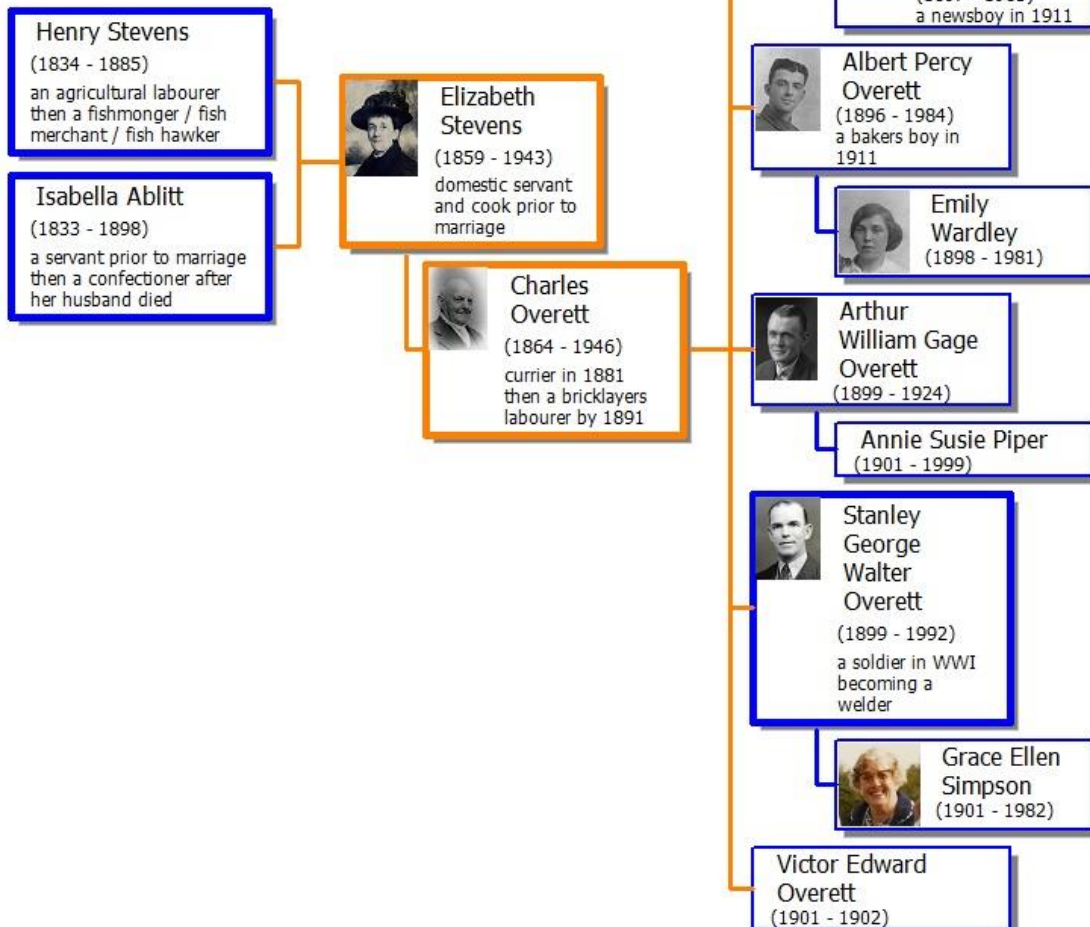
Henry Stevens
(1834 - 1885)
an agricultural labourer then a fishmonger / fish merchant / fish hawker

Isabella Ablitt
(1833 - 1898)
a servant prior to marriage then a confectioner after her husband died

Elizabeth Stevens
(1859 - 1943)
domestic servant and cook prior to marriage

Charles Overett
(1864 - 1946)
currier in 1881 then a bricklayers labourer by 1891

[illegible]
a newsboy in 1911

Albert Percy Overett
(1896 - 1984)
a bakers boy in 1911

Emily Wardley
(1898 - 1981)

Arthur William Gage Overett
(1899 - 1924)

Annie Susie Piper
(1901 - 1999)

Stanley George Walter Overett
(1899 - 1992)
a soldier in WWI becoming a welder

Grace Ellen Simpson
(1901 - 1982)

Victor Edward Overett
(1901 - 1902)